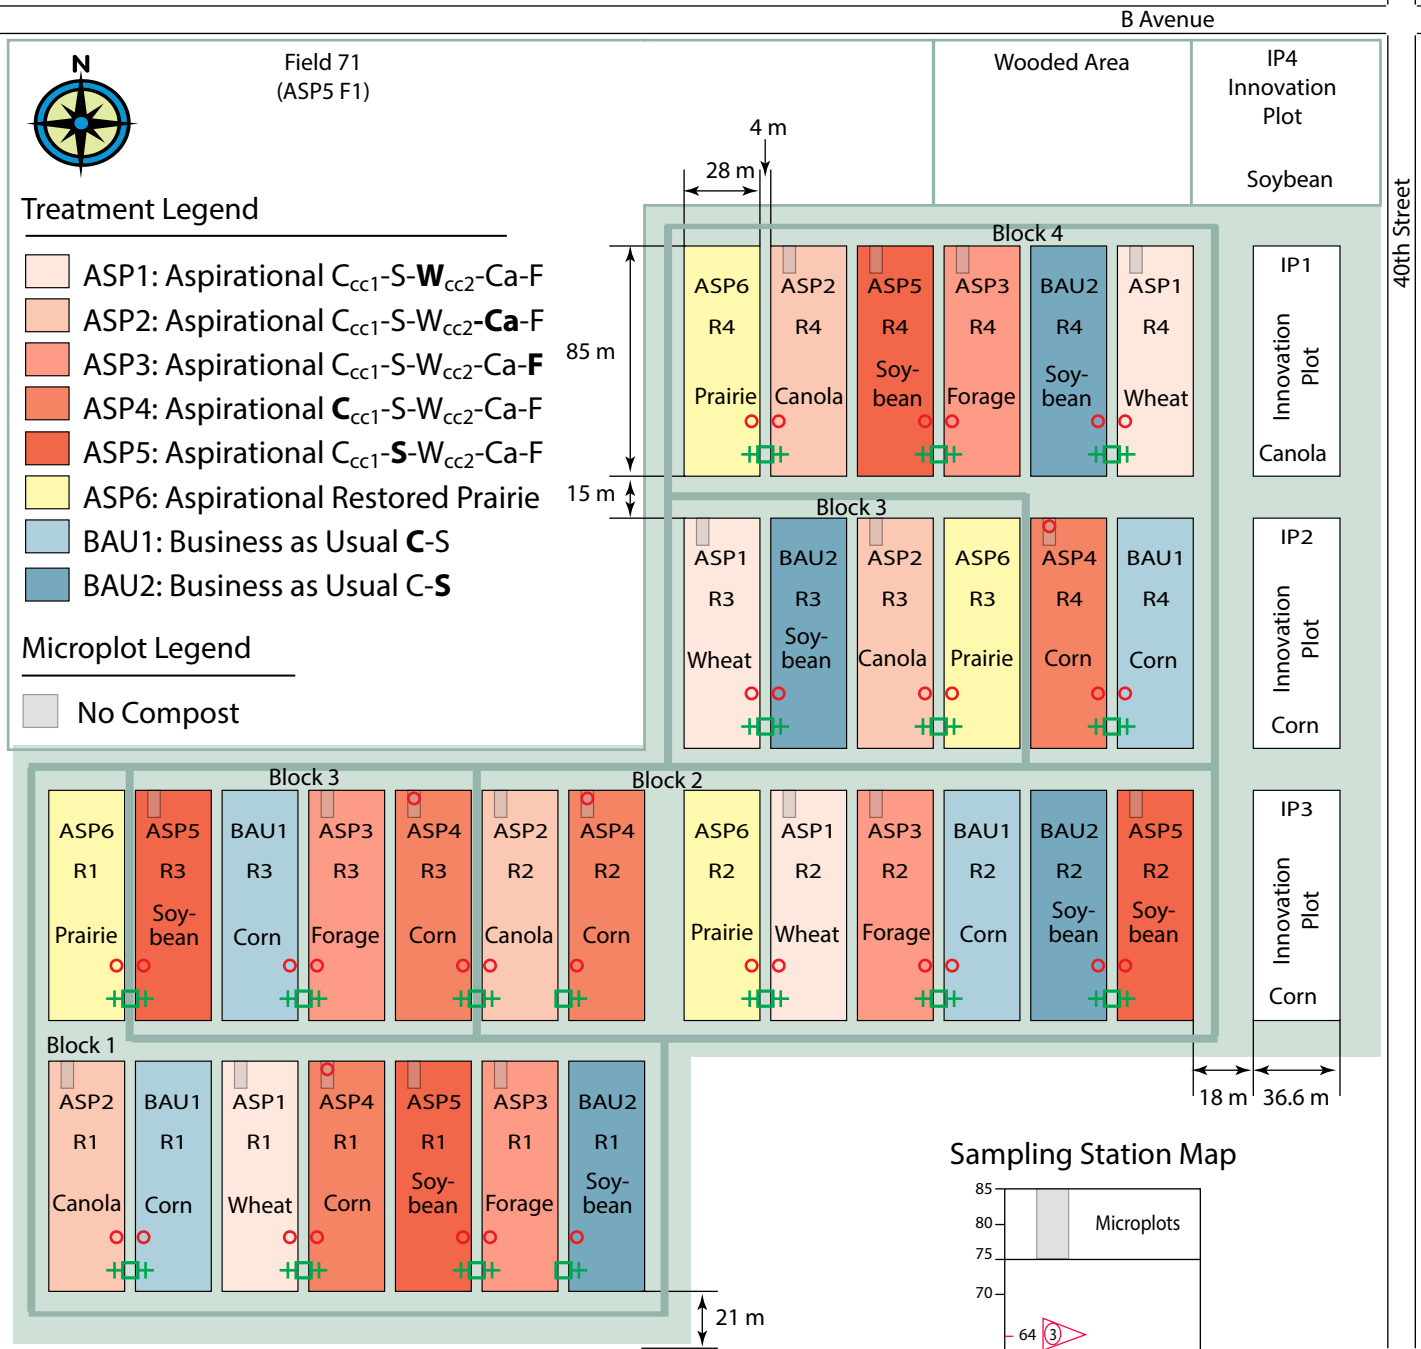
B Avenue

N

Field 71
(ASP5 F1)

Wooded Area

IP4
Innovation
Plot

Soybean

40th Street

Treatment Legend

ASP1: Aspirational $C_{cc1}$-S-**W**$_{cc2}$-Ca-F
ASP2: Aspirational $C_{cc1}$-S-$W_{cc2}$-**Ca**-F
ASP3: Aspirational $C_{cc1}$-S-$W_{cc2}$-Ca-**F**
ASP4: Aspirational **C**$_{cc1}$-S-$W_{cc2}$-Ca-F
ASP5: Aspirational $C_{cc1}$-**S**-$W_{cc2}$-Ca-F
ASP6: Aspirational Restored Prairie
BAU1: Business as Usual **C**-S
BAU2: Business as Usual C-**S**

Microplot Legend

No Compost

4 m
28 m
85 m
15 m

Block 4
ASP6 R4 Prairie
ASP2 R4 Canola
ASP5 R4 Soy-bean
ASP3 R4 Forage
BAU2 R4 Soy-bean
ASP1 R4 Wheat

IP1 Innovation Plot Canola

Block 3
ASP1 R3 Wheat
BAU2 R3 Soy-bean
ASP2 R3 Canola
ASP6 R3 Prairie
ASP4 R4 Corn
BAU1 R4 Corn

IP2 Innovation Plot Corn

Block 3
ASP6 R1 Prairie
ASP5 R3 Soy-bean
BAU1 R3 Corn
ASP3 R3 Forage
ASP4 R3 Corn
ASP2 R2 Canola
ASP4 R2 Corn

Block 2
ASP6 R2 Prairie
ASP1 R2 Wheat
ASP3 R2 Forage
BAU1 R2 Corn
BAU2 R2 Soy-bean
ASP5 R2 Soy-bean

IP3 Innovation Plot Corn

Block 1
ASP2 R1 Canola
BAU1 R1 Corn
ASP1 R1 Wheat
ASP4 R1 Corn
ASP5 R1 Soy-bean
ASP3 R1 Forage
BAU2 R1 Soy-bean

18 m
36.6 m
21 m

Sampling Station Map
85
80
75
70
64
Microplots
3